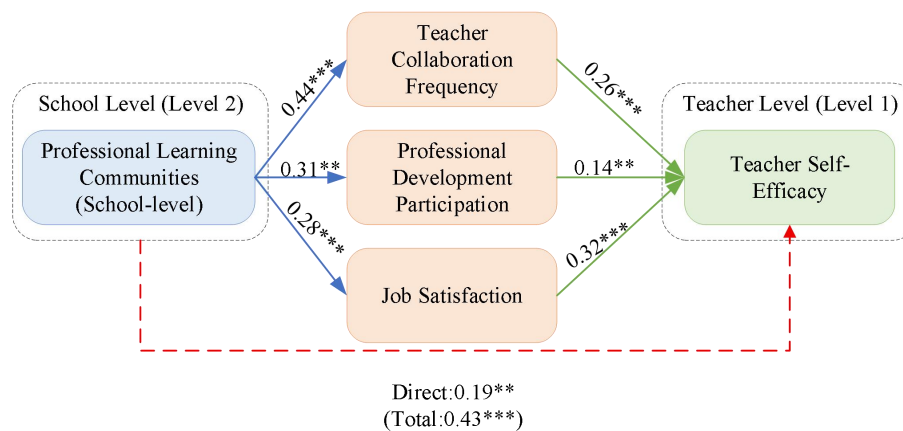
School Level (Level 2)

Professional Learning Communities (School-level)

0.44***

0.31**

0.28***

Teacher Collaboration Frequency

Professional Development Participation

Job Satisfaction

0.26***

0.14**

0.32***

Teacher Level (Level 1)

Teacher Self-Efficacy

Direct:0.19**
(Total:0.43***)